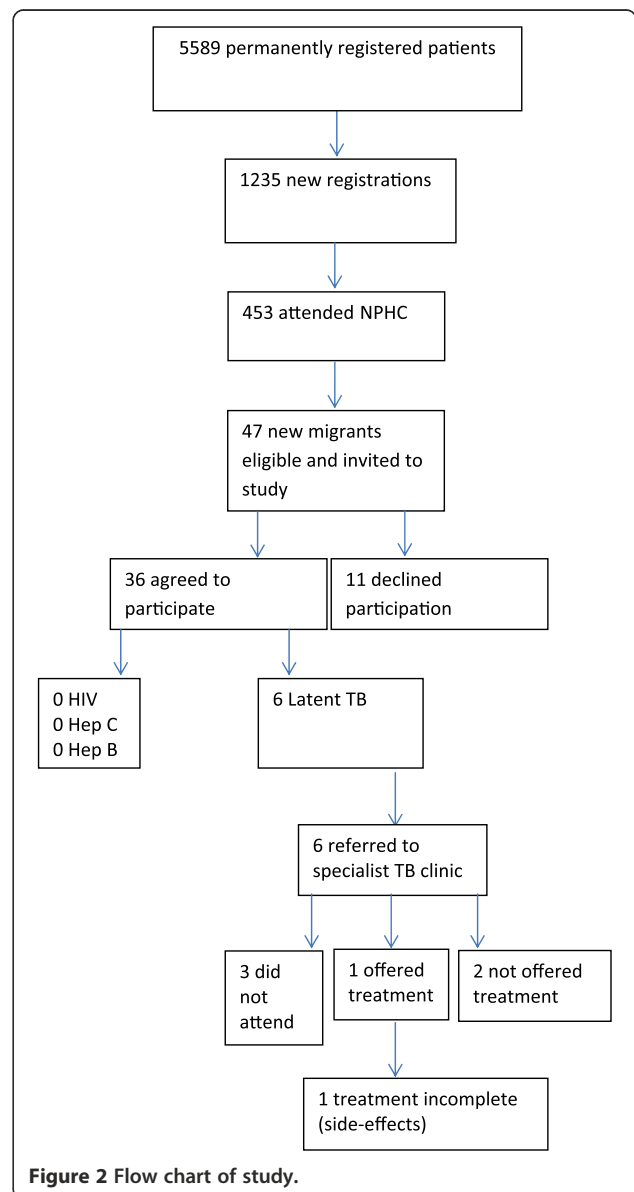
5589 permanently registered patients

1235 new registrations

453 attended NPHC

47 new migrants eligible and invited to study

36 agreed to participate

11 declined participation

0 HIV
0 Hep C
0 Hep B

6 Latent TB

6 referred to specialist TB clinic

3 did not attend

1 offered treatment

2 not offered treatment

1 treatment incomplete (side-effects)

Figure 2 Flow chart of study.